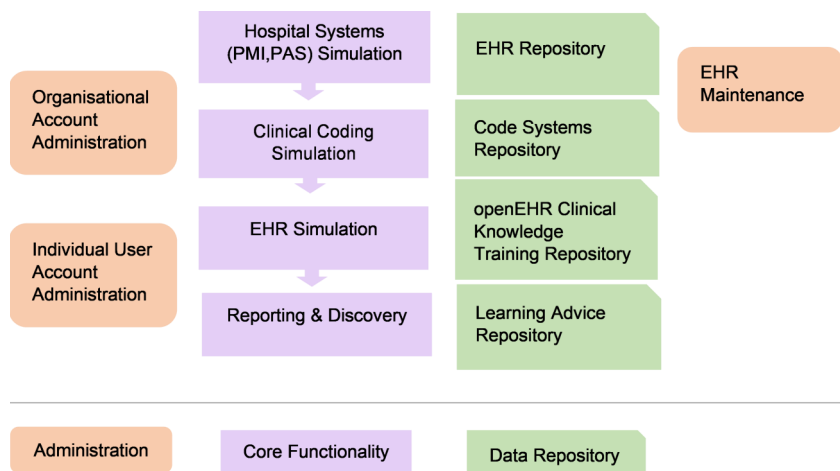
Hospital Systems (PMI,PAS) Simulation

Clinical Coding Simulation

EHR Simulation

Reporting & Discovery

EHR Repository

Code Systems Repository

openEHR Clinical Knowledge Training Repository

Learning Advice Repository

Organisational Account Administration

Individual User Account Administration

EHR Maintenance

Administration

Core Functionality

Data Repository